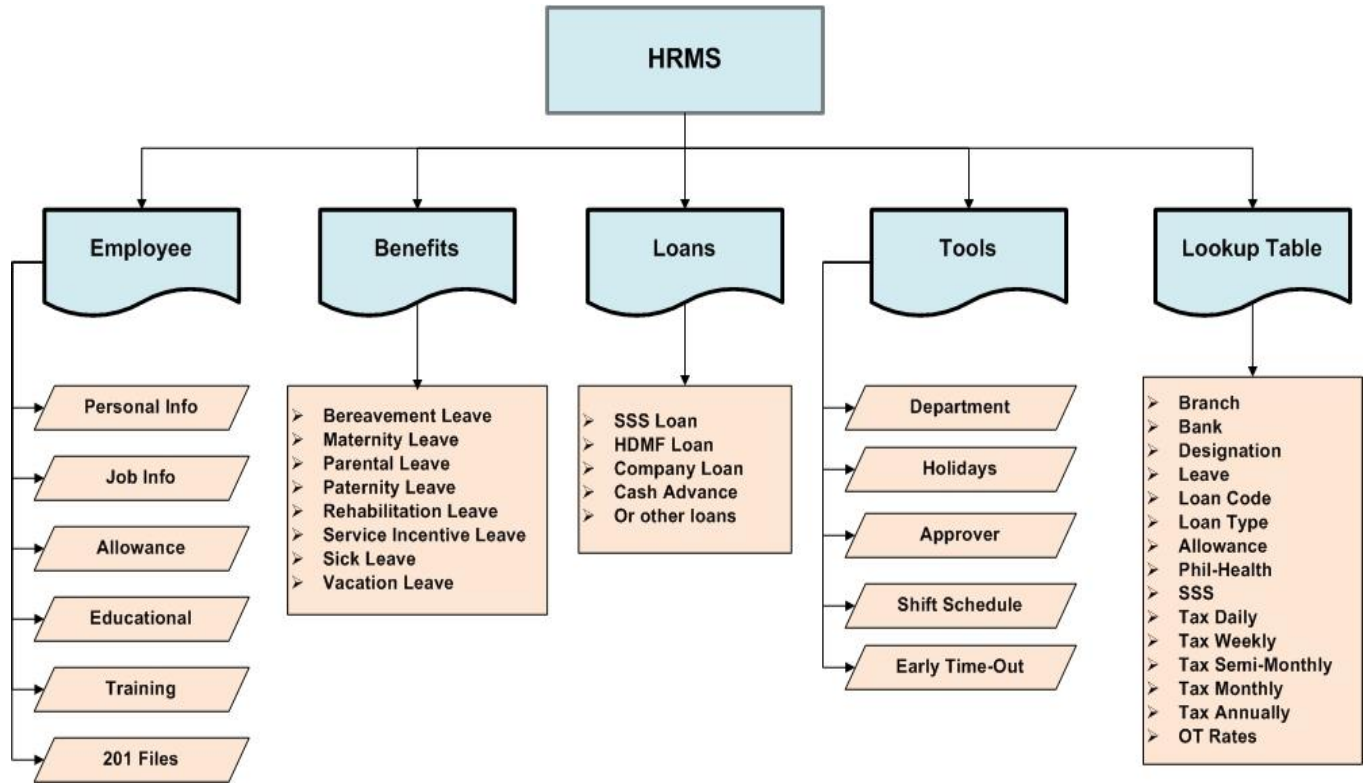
HRMS

Employee

Personal Info
Job Info
Allowance
Educational
Training
201 Files

Benefits

- Bereavement Leave
- Maternity Leave
- Parental Leave
- Paternity Leave
- Rehabilitation Leave
- Service Incentive Leave
- Sick Leave
- Vacation Leave

Loans

- SSS Loan
- HDMF Loan
- Company Loan
- Cash Advance
- Or other loans

Tools

Department
Holidays
Approver
Shift Schedule
Early Time-Out

Lookup Table

- Branch
- Bank
- Designation
- Leave
- Loan Code
- Loan Type
- Allowance
- Phil-Health
- SSS
- Tax Daily
- Tax Weekly
- Tax Semi-Monthly
- Tax Monthly
- Tax Annually
- OT Rates